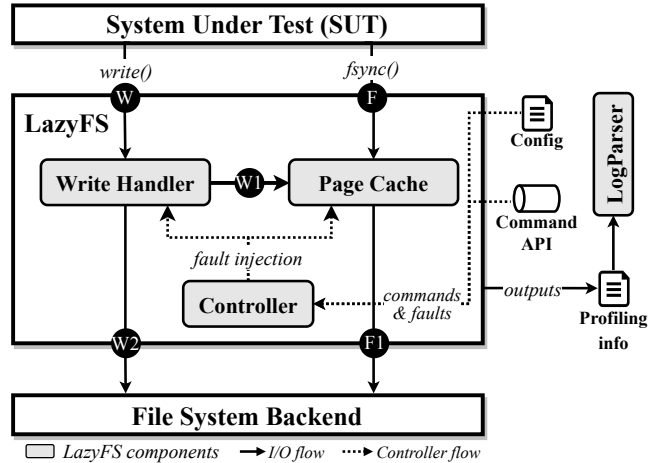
System Under Test (SUT)

write()

fsync()

W

F

LazyFS

Config

LogParser

Write Handler

W1

Page Cache

Command API

fault injection

Controller

commands & faults

outputs

Profiling info

W2

F1

File System Backend

LazyFS components

I/O flow

Controller flow